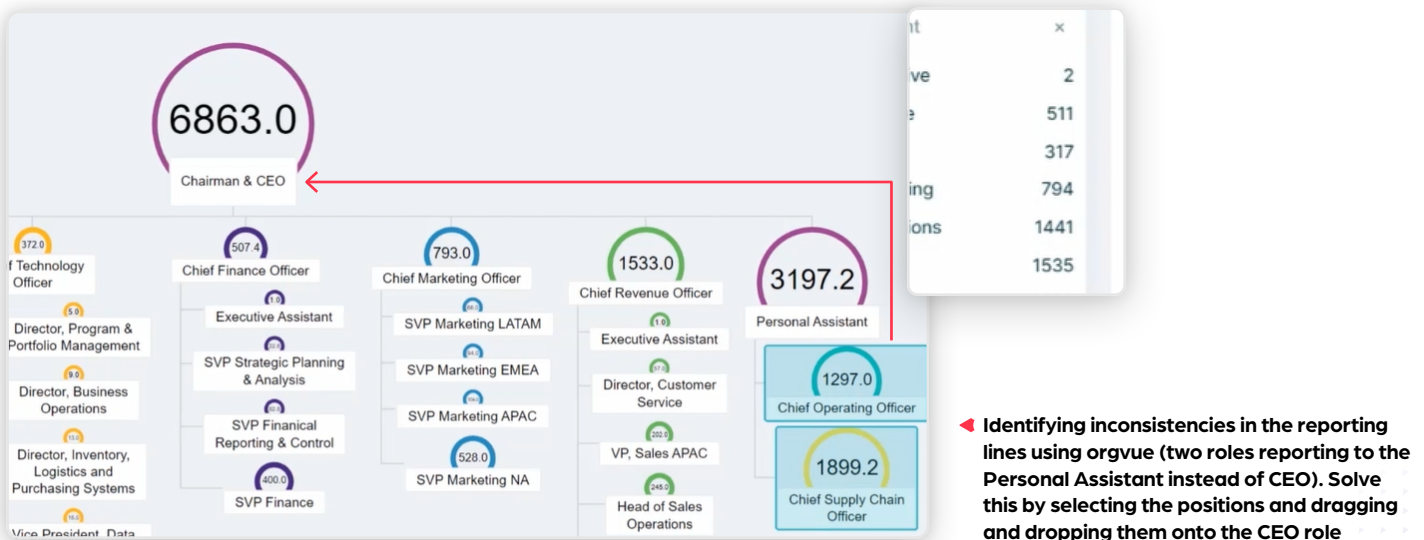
6863.0
Chairman & CEO

372.0
f Technology Officer
5.0
Director, Program & Portfolio Management
9.0
Director, Business Operations
13.0
Director, Inventory, Logistics and Purchasing Systems
16.0
Vice President, Data

507.4
Chief Finance Officer
1.0
Executive Assistant
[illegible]
SVP Strategic Planning & Analysis
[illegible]
SVP Finanical Reporting & Control
400.0
SVP Finance

793.0
Chief Marketing Officer
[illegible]
SVP Marketing LATAM
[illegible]
SVP Marketing EMEA
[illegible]
SVP Marketing APAC
528.0
SVP Marketing NA

1533.0
Chief Revenue Officer
1.0
Executive Assistant
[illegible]
Director, Customer Service
202.0
VP, Sales APAC
245.0
Head of Sales Operations

3197.2
Personal Assistant
1297.0
Chief Operating Officer
1899.2
Chief Supply Chain Officer

nt ×
ve 2
e 511
317
ing 794
ions 1441
1535

Identifying inconsistencies in the reporting lines using orgvue (two roles reporting to the Personal Assistant instead of CEO). Solve this by selecting the positions and dragging and dropping them onto the CEO role